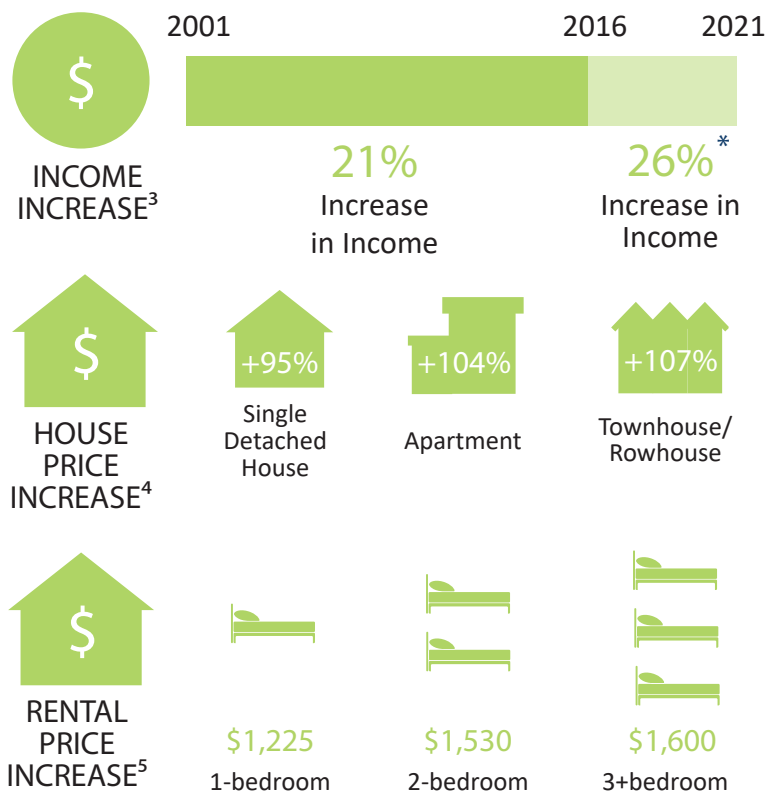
$

INCOME INCREASE$^3$

2001 2016 2021

21%
Increase in Income

26%*
Increase in Income

$

HOUSE PRICE INCREASE$^4$

+95%
Single Detached House

+104%
Apartment

+107%
Townhouse/ Rowhouse

$

RENTAL PRICE INCREASE$^5$

$1,225
1-bedroom

$1,530
2-bedroom

$1,600
3+bedroom